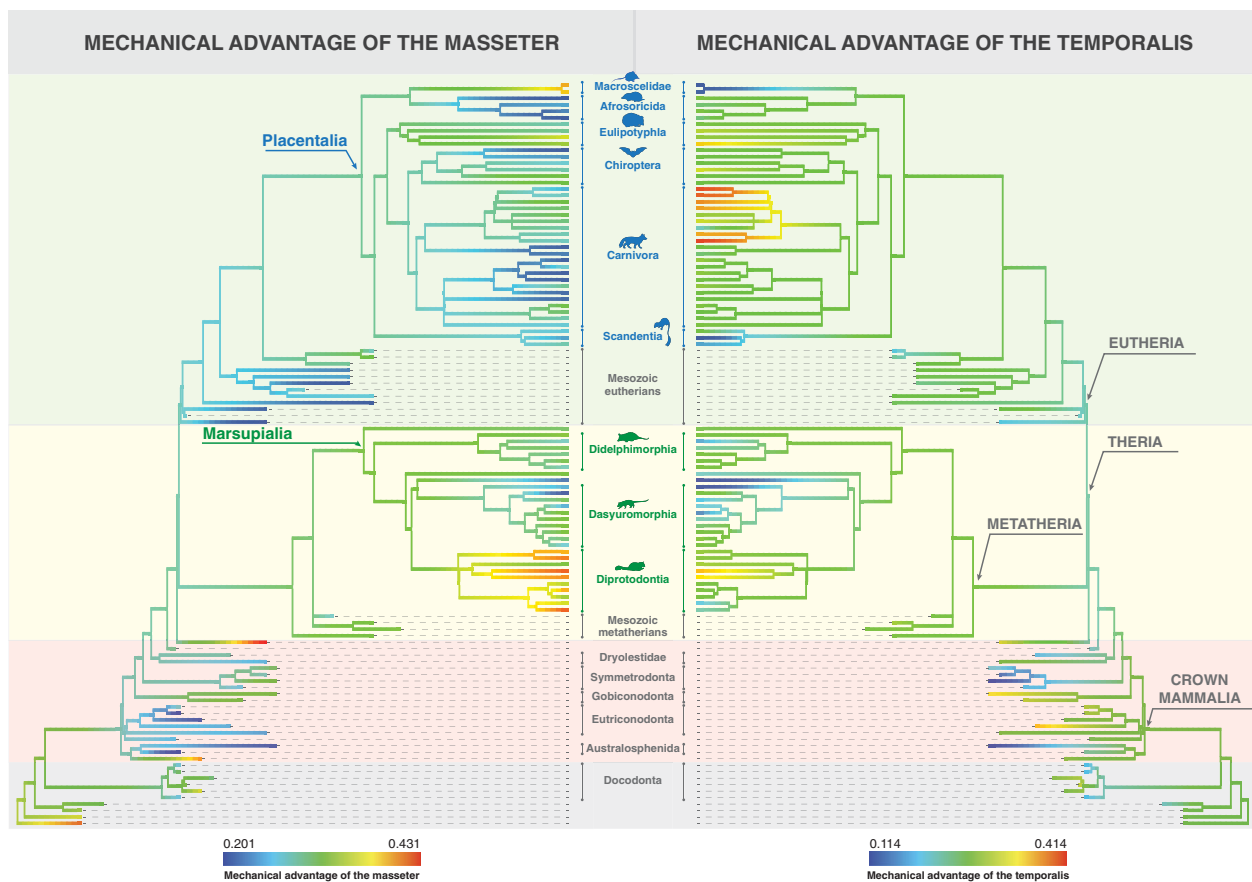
MECHANICAL ADVANTAGE OF THE MASSETER

MECHANICAL ADVANTAGE OF THE TEMPORALIS

Placentalia

Macroscelidae

Afrosoricida

Eulipotyphla

Chiroptera

Carnivora

Scandentia

Mesozoic eutherians

EUTHERIA

Marsupialia

Didelphimorphia

THERIA

Dasyuromorphia

METATHERIA

Diprotodontia

Mesozoic metatherians

Dryolestidae

Symmetrodonta

Gobiconodonta

Eutriconodonta

Australosphenida

CROWN MAMMALIA

Docodonta

0.201

0.431

Mechanical advantage of the masseter

0.114

0.414

Mechanical advantage of the temporalis